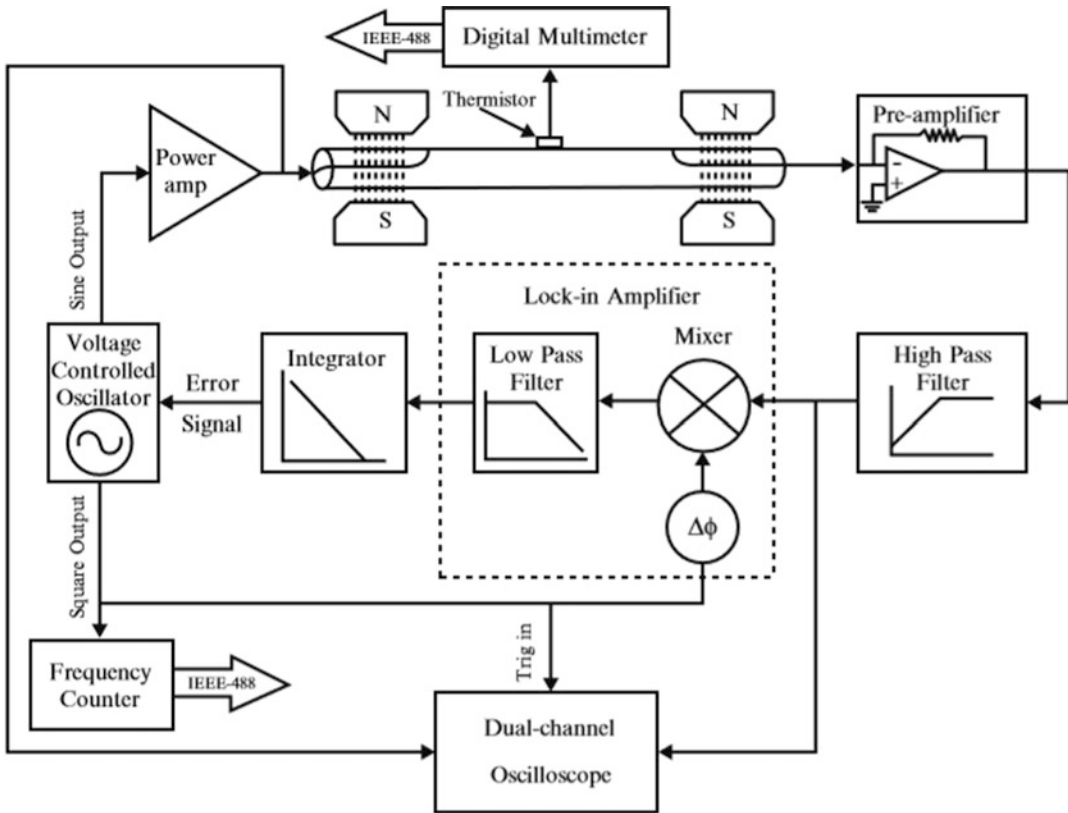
IEEE-488
Digital Multimeter
Thermistor
N
N
Pre-amplifier
Power amp
-
+
S
S
Sine Output
Lock-in Amplifier
Voltage Controlled Oscillator
Integrator
Low Pass Filter
Mixer
High Pass Filter
Error Signal
$\Delta\phi$
Square Output
Trig in
Frequency Counter
IEEE-488
Dual-channel Oscilloscope